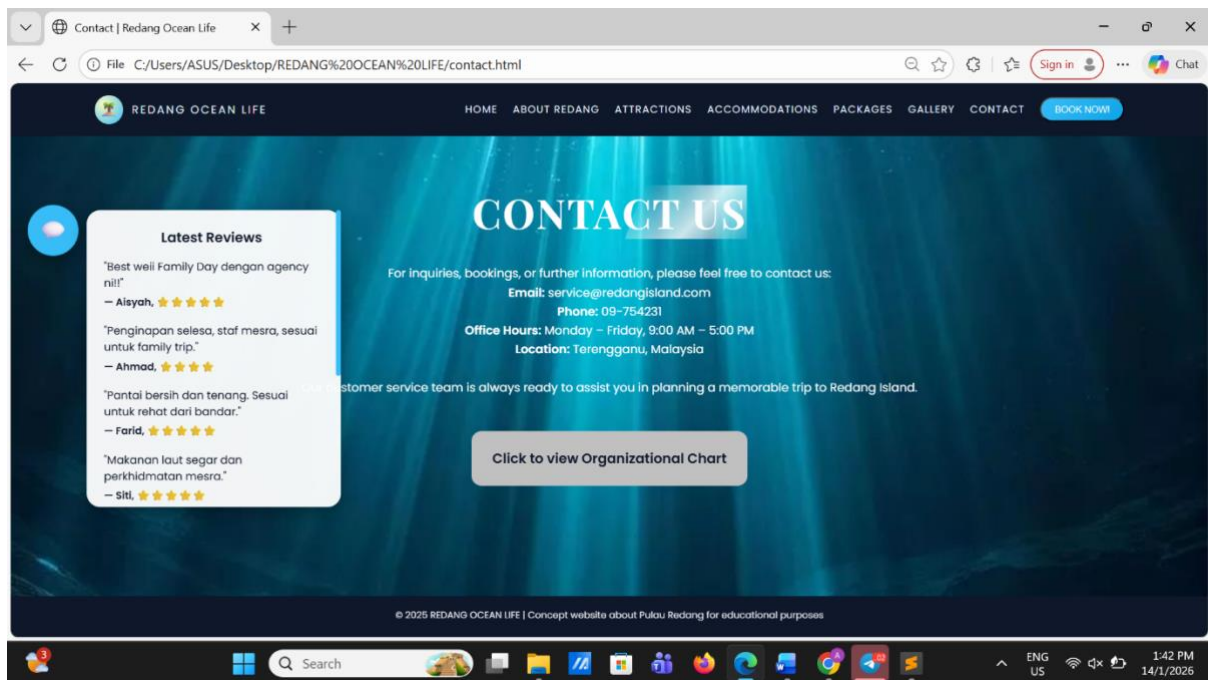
Contact | Redang Ocean Life

File C:/Users/ASUS/Desktop/REDANG%20OCEAN%20LIFE/contact.html

Sign in

Chat

REDANG OCEAN LIFE

HOME ABOUT REDANG ATTRACTIONS ACCOMMODATIONS PACKAGES GALLERY CONTACT BOOK NOW!

CONTACT US

For inquiries, bookings, or further information, please feel free to contact us:
**Email:** service@redangisland.com
**Phone:** 09-754231
**Office Hours:** Monday – Friday, 9:00 AM – 5:00 PM
**Location:** Terengganu, Malaysia

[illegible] customer service team is always ready to assist you in planning a memorable trip to Redang Island.

Click to view Organizational Chart

Latest Reviews

"Best weii Family Day dengan agency ni!!"
— Aisyah, ★★★★★

"Penginapan selesa, staf mesra, sesuai untuk family trip."
— Ahmad, ★★★★

"Pantai bersih dan tenang. Sesuai untuk rehat dari bandar."
— Farid, ★★★★★

"Makanan laut segar dan perkhidmatan mesra."
— Siti, ★★★★★

© 2025 REDANG OCEAN LIFE | Concept website about Pulau Redang for educational purposes

Search

ENG US

1:42 PM
14/1/2026